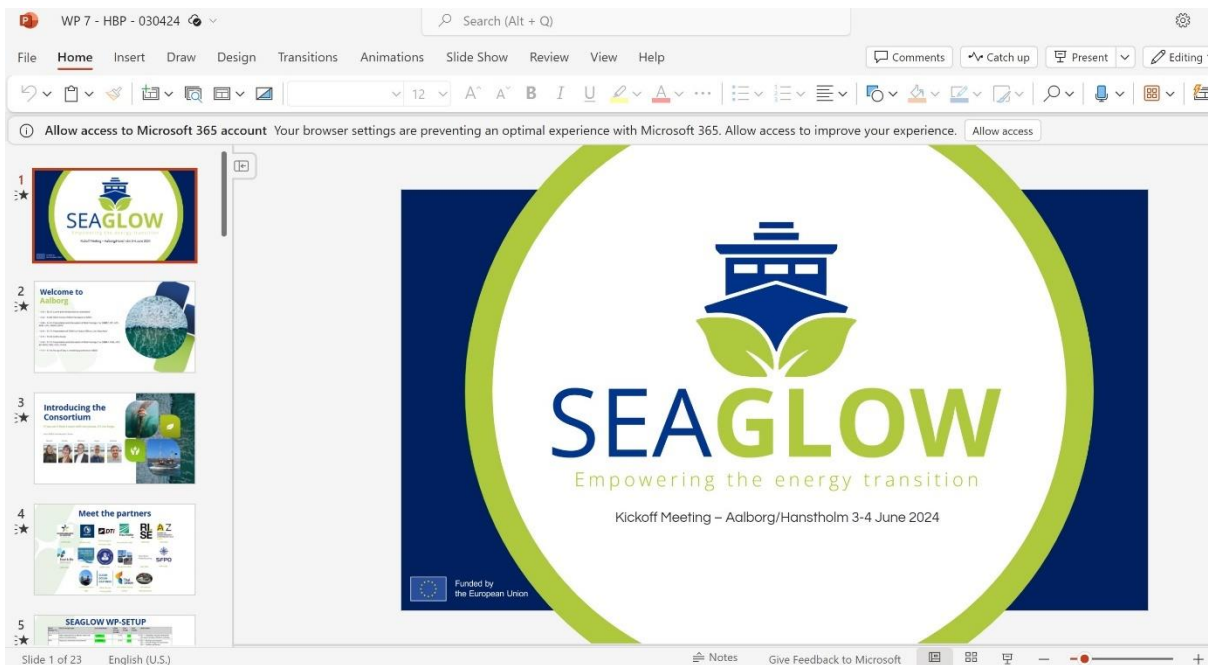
WP 7 - HBP - 030424

Search (Alt + Q)

File Home Insert Draw Design Transitions Animations Slide Show Review View Help

Comments Catch up Present Editing

12

Allow access to Microsoft 365 account Your browser settings are preventing an optimal experience with Microsoft 365. Allow access to improve your experience. Allow access

1

SEAGLOW

2

Welcome to Aalborg

3

Introducing the Consortium

4

Meet the partners

5

SEAGLOW WP-SETUP

SEAGLOW

Empowering the energy transition

Kickoff Meeting – Aalborg/Hanstholm 3-4 June 2024

Funded by the European Union

Slide 1 of 23 English (U.S.) Notes Give Feedback to Microsoft